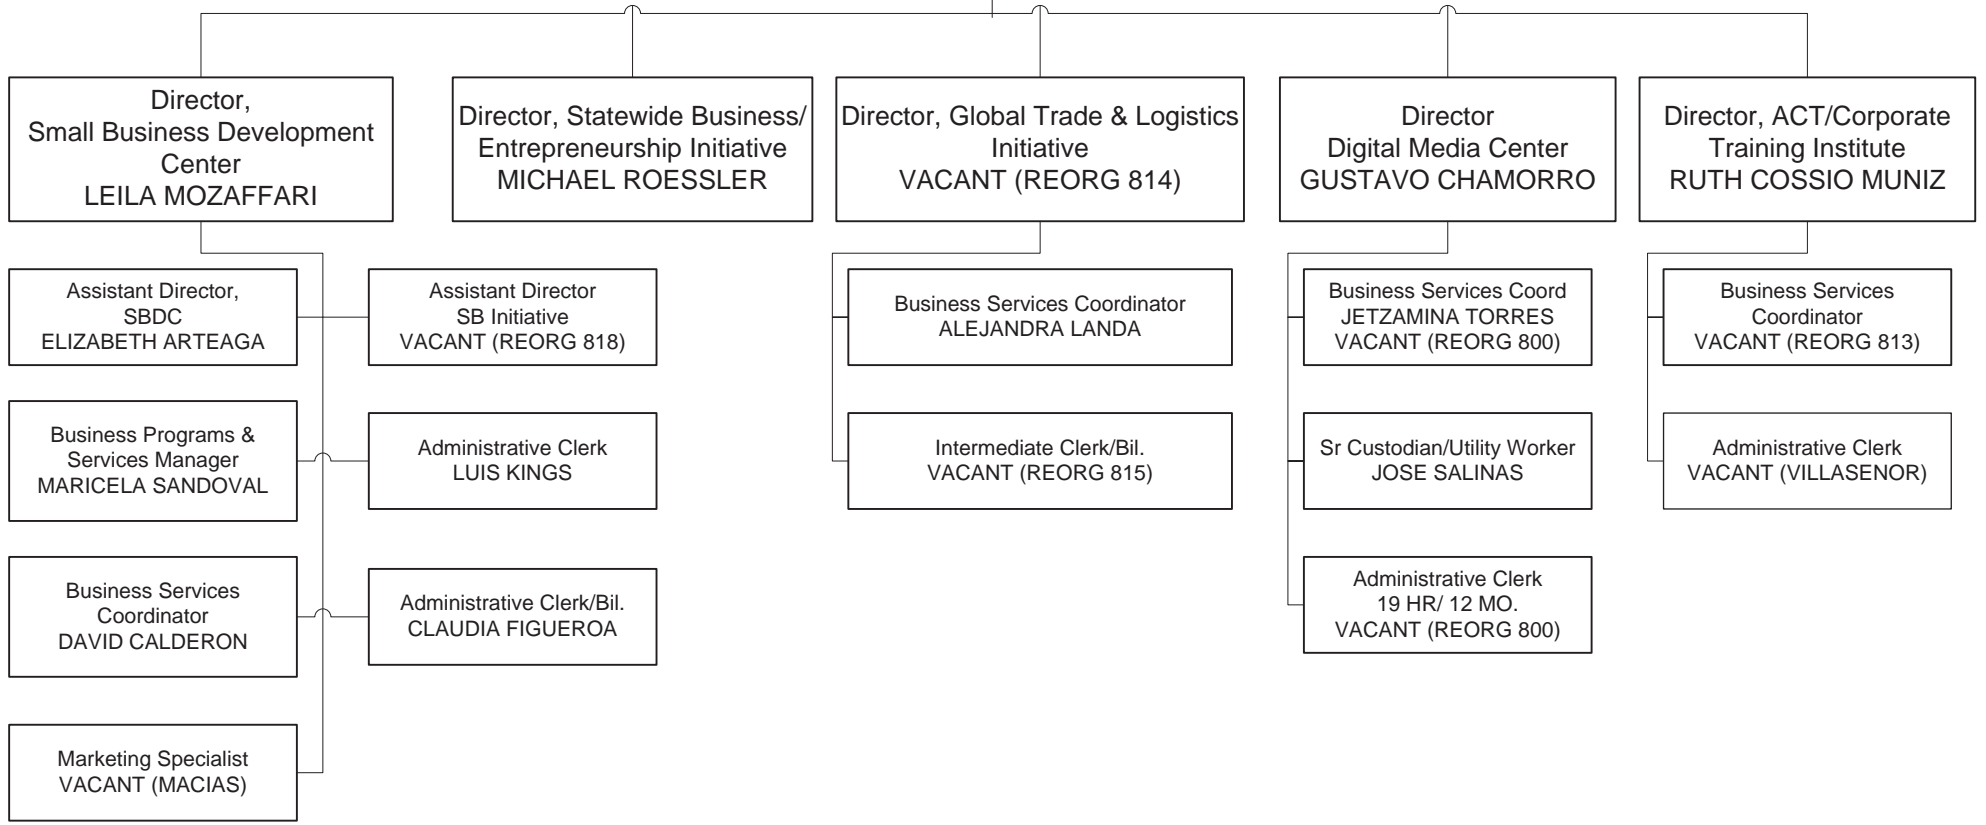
Director,
Small Business Development Center
LEILA MOZAFFARI

Director, Statewide Business/ Entrepreneurship Initiative
MICHAEL ROESSLER

Director, Global Trade & Logistics Initiative
VACANT (REORG 814)

Director
Digital Media Center
GUSTAVO CHAMORRO

Director, ACT/Corporate Training Institute
RUTH COSSIO MUNIZ

Assistant Director, SBDC
ELIZABETH ARTEAGA

Assistant Director
SB Initiative
VACANT (REORG 818)

Business Programs & Services Manager
MARICELA SANDOVAL

Administrative Clerk
LUIS KINGS

Business Services Coordinator
DAVID CALDERON

Administrative Clerk/Bil.
CLAUDIA FIGUEROA

Marketing Specialist
VACANT (MACIAS)

Business Services Coordinator
ALEJANDRA LANDA

Intermediate Clerk/Bil.
VACANT (REORG 815)

Business Services Coord
JETZAMINA TORRES
VACANT (REORG 800)

Sr Custodian/Utility Worker
JOSE SALINAS

Administrative Clerk
19 HR/ 12 MO.
VACANT (REORG 800)

Business Services Coordinator
VACANT (REORG 813)

Administrative Clerk
VACANT (VILLASENOR)